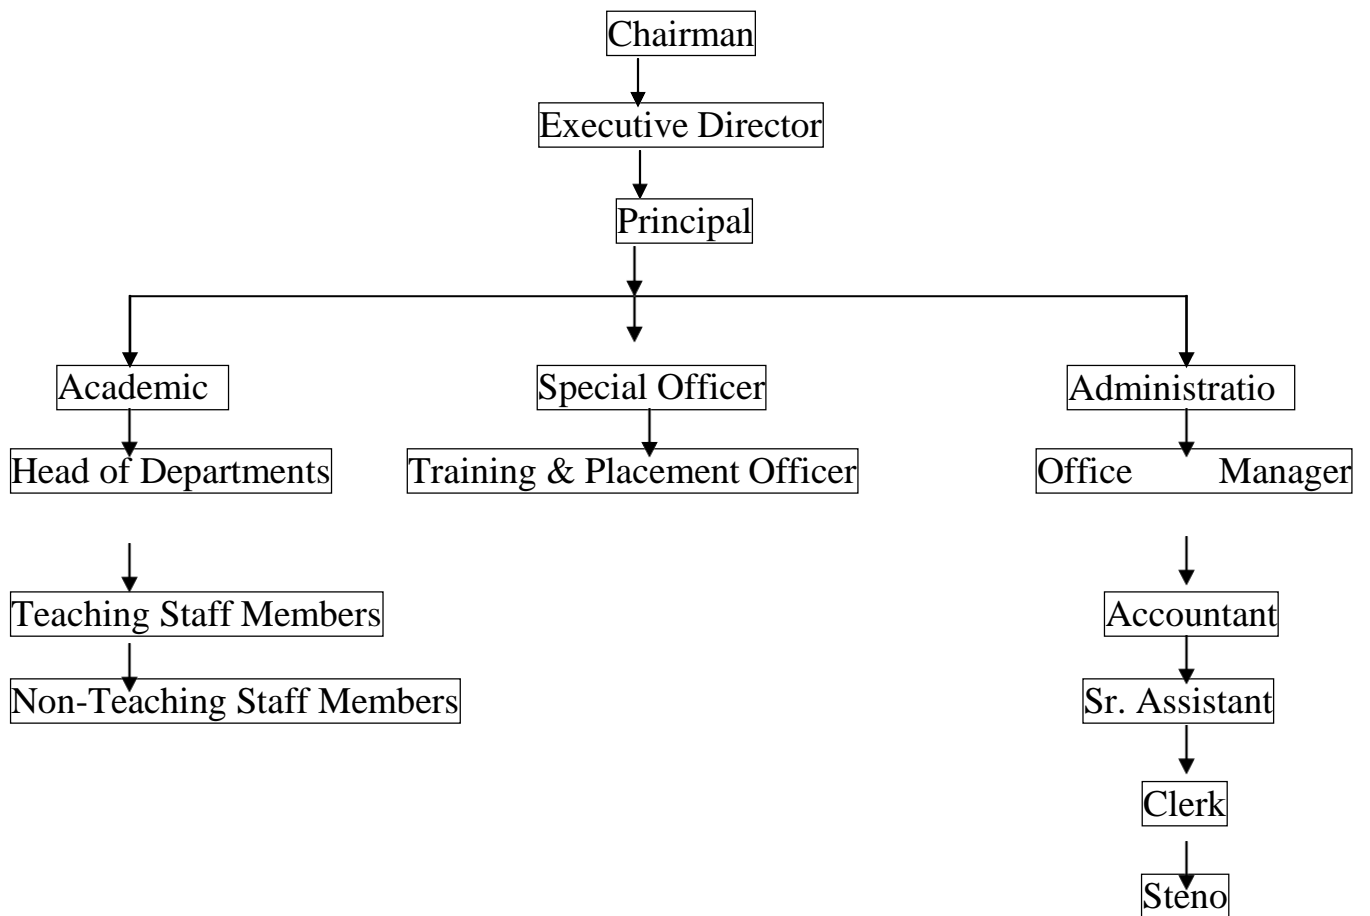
Chairman

Executive Director

Principal

Academic

Head of Departments

Teaching Staff Members

Non-Teaching Staff Members

Special Officer

Training & Placement Officer

Administratio

Office Manager

Accountant

Sr. Assistant

Clerk

Steno